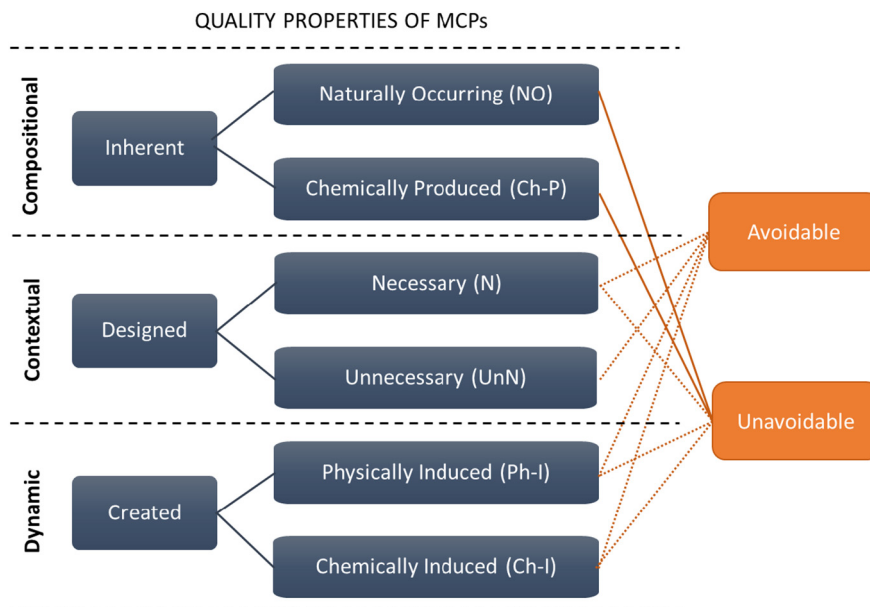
QUALITY PROPERTIES OF MCPs

Compositional

Inherent

Naturally Occurring (NO)

Chemically Produced (Ch-P)

Contextual

Designed

Necessary (N)

Unnecessary (UnN)

Dynamic

Created

Physically Induced (Ph-I)

Chemically Induced (Ch-I)

Avoidable

Unavoidable